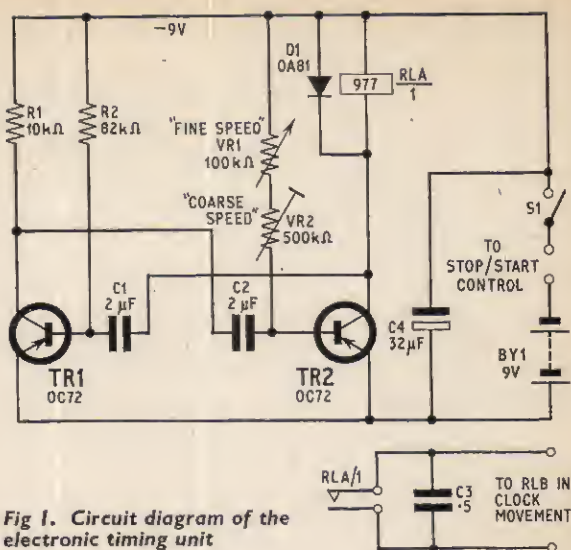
−9V

D1
OA81

977

RLA
1

R1
10kΩ

R2
82kΩ

"FINE SPEED"
VR1
100kΩ

"COARSE SPEED"
VR2
500kΩ

S1

TO STOP/START CONTROL

C1
2 μF

C2
2 μF

C4
32μF

BY1
9V

TR1
OC72

TR2
OC72

RLA/1

C3
·5

TO RLB IN CLOCK MOVEMENT

Fig 1. Circuit diagram of the electronic timing unit